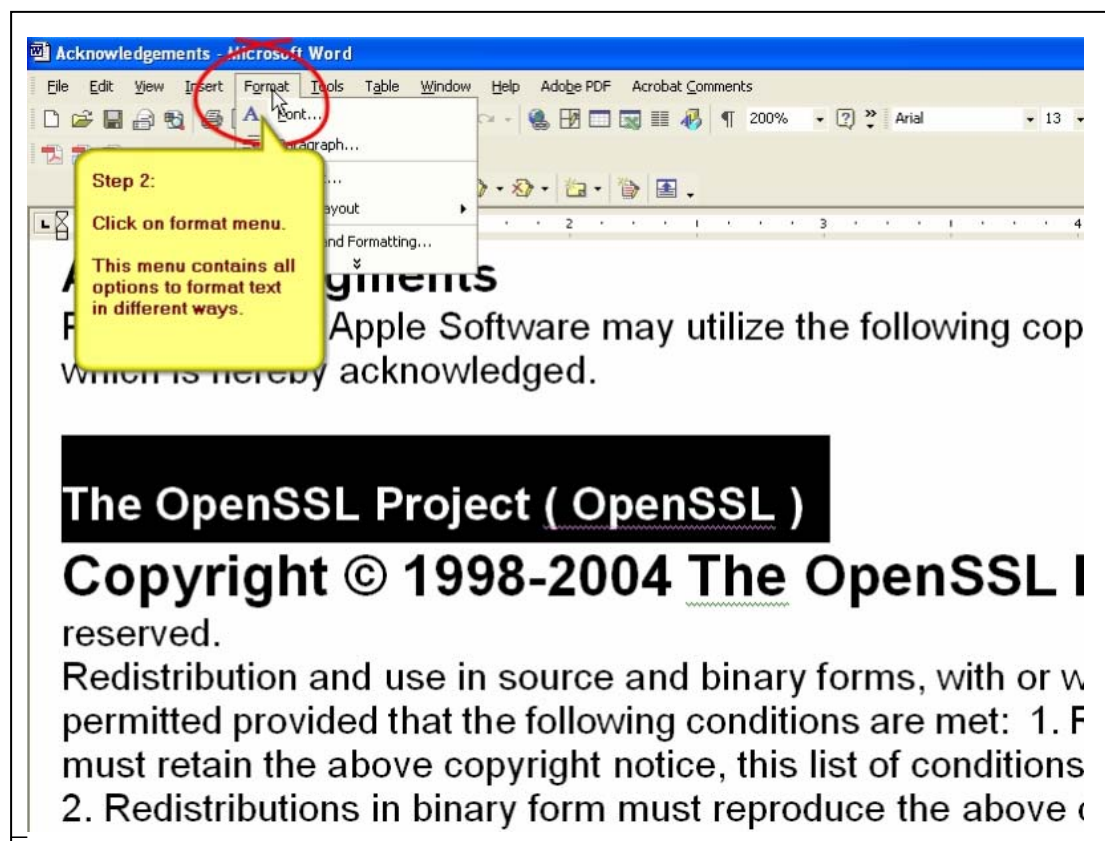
Acknowledgements - Microsoft Word

File Edit View Insert Format Tools Table Window Help Adobe PDF Acrobat Comments

200% Arial 13

Font...
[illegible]agraph...
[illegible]...
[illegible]ayout
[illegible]nd Formatting...

Step 2:

Click on format menu.

This menu contains all options to format text in different ways.

A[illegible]gments
P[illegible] Apple Software may utilize the following cop
which is hereby acknowledged.

The OpenSSL Project ( OpenSSL )

Copyright © 1998-2004 The OpenSSL I
reserved.
Redistribution and use in source and binary forms, with or w
permitted provided that the following conditions are met: 1. R
must retain the above copyright notice, this list of conditions
2. Redistributions in binary form must reproduce the above c